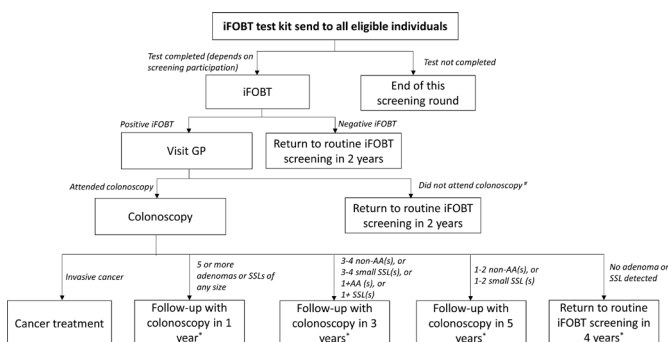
iFOBT test kit send to all eligible individuals

Test completed (depends on screening participation)

Test not completed

iFOBT

End of this screening round

Positive iFOBT

Negative iFOBT

Visit GP

Return to routine iFOBT screening in 2 years

Attended colonoscopy

Did not attend colonoscopy#

Colonoscopy

Return to routine iFOBT screening in 2 years

Invasive cancer

5 or more adenomas or SSLs of any size

3-4 non-AA(s), or 3-4 small SSL(s), or 1+AA (s), or 1+ SSL(s)

1-2 non-AA(s), or 1-2 small SSL (s)

No adenoma or SSL detected

Cancer treatment

Follow-up with colonoscopy in 1 year*

Follow-up with colonoscopy in 3 years*

Follow-up with colonoscopy in 5 years*

Return to routine iFOBT screening in 4 years*